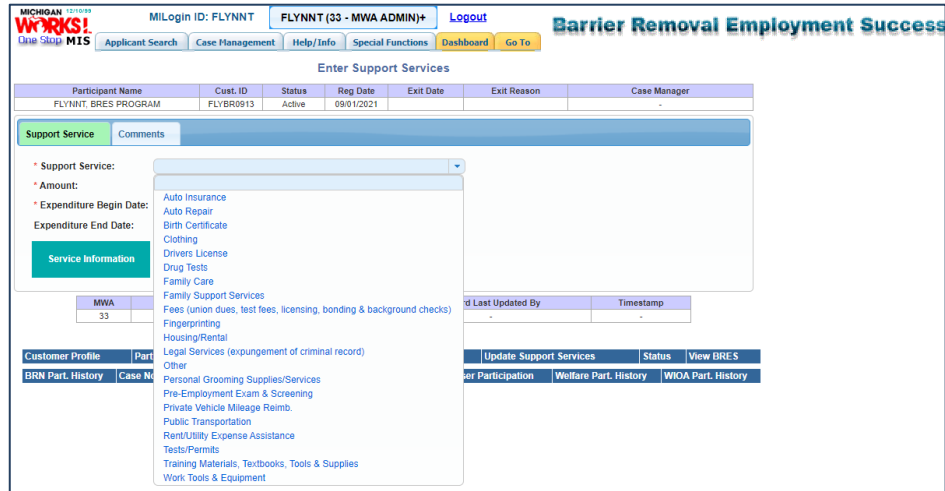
MICHIGAN 12/10/99
WORKS!
One Stop MIS

MILogin ID: FLYNNT
FLYNNT (33 - MWA ADMIN)+
Logout

Barrier Removal Employment Success

Applicant Search | Case Management | Help/Info | Special Functions | Dashboard | Go To

Enter Support Services

| Participant Name | Cust. ID | Status | Reg Date | Exit Date | Exit Reason | Case Manager |
|---|---|---|---|---|---|---|
| FLYNNT, BRES PROGRAM | FLYBR0913 | Active | 09/01/2021 | | | - |

Support Service | Comments

* Support Service:
* Amount:
* Expenditure Begin Date:
Expenditure End Date:

Service Information

Auto Insurance
Auto Repair
Birth Certificate
Clothing
Drivers License
Drug Tests
Family Care
Family Support Services
Fees (union dues, test fees, licensing, bonding & background checks)
Fingerprinting
Housing/Rental
Legal Services (expungement of criminal record)
Other
Personal Grooming Supplies/Services
Pre-Employment Exam & Screening
Private Vehicle Mileage Reimb.
Public Transportation
Rent/Utility Expense Assistance
Tests/Permits
Training Materials, Textbooks, Tools & Supplies
Work Tools & Equipment

| MWA | | rd Last Updated By | Timestamp |
|---|---|---|---|
| 33 | | - | - |

Customer Profile | Part | Update Support Services | Status | View BRES
BRN Part. History | Case No | ser Participation | Welfare Part. History | WIOA Part. History